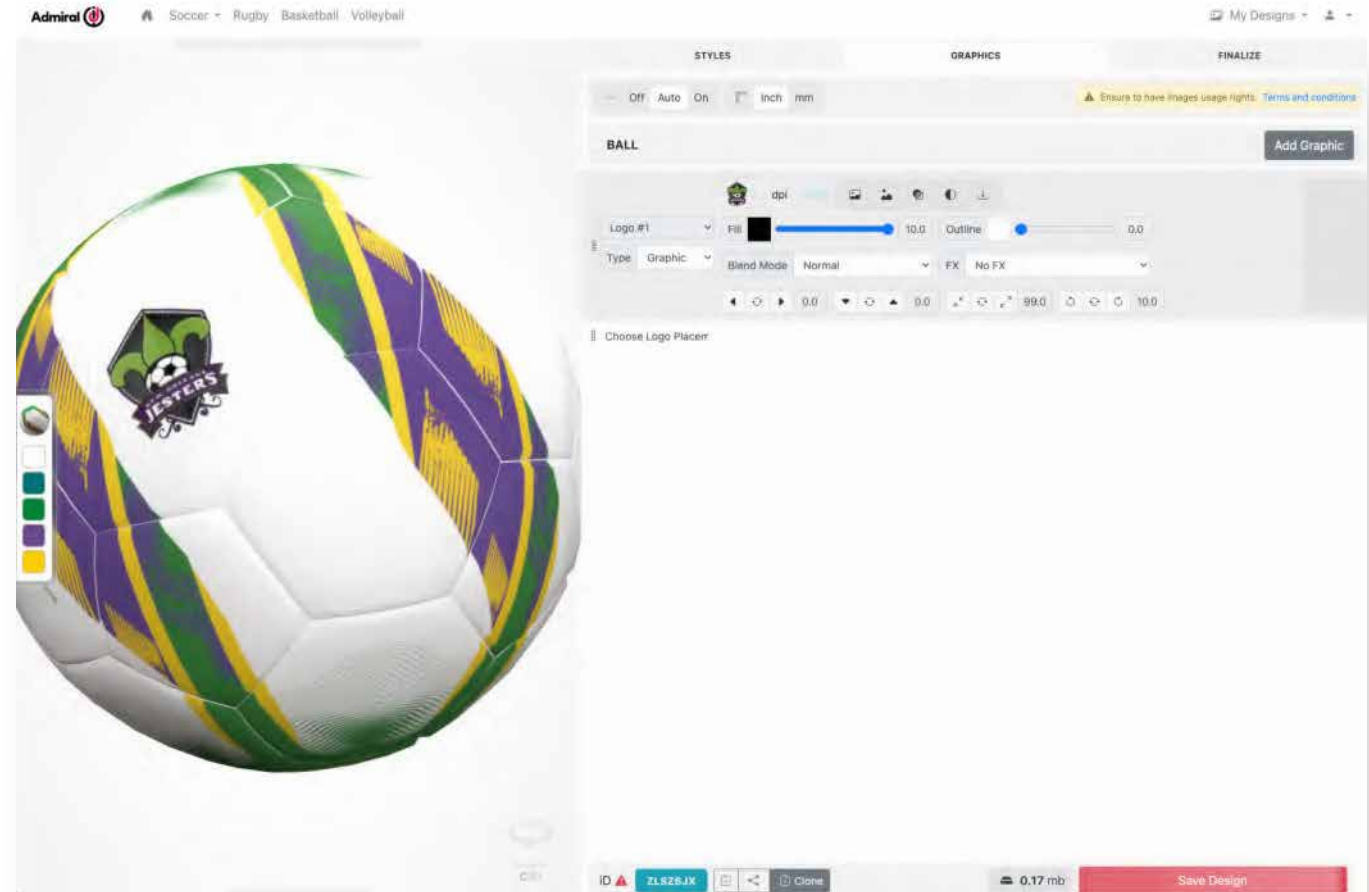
Admiral

Soccer Rugby Basketball Volleyball

My Designs

STYLES

GRAPHICS

FINALIZE

Off Auto On

Inch mm

Ensure to have images usage rights. Terms and conditions

BALL

Add Graphic

dpi

Logo #1

Fill

10.0

Outline

0.0

Type Graphic

Blend Mode Normal

FX No FX

0.0

0.0

99.0

10.0

Choose Logo Placem

JESTERS

ID

ZLSZ6JX

Clone

0.17 mb

Save Design